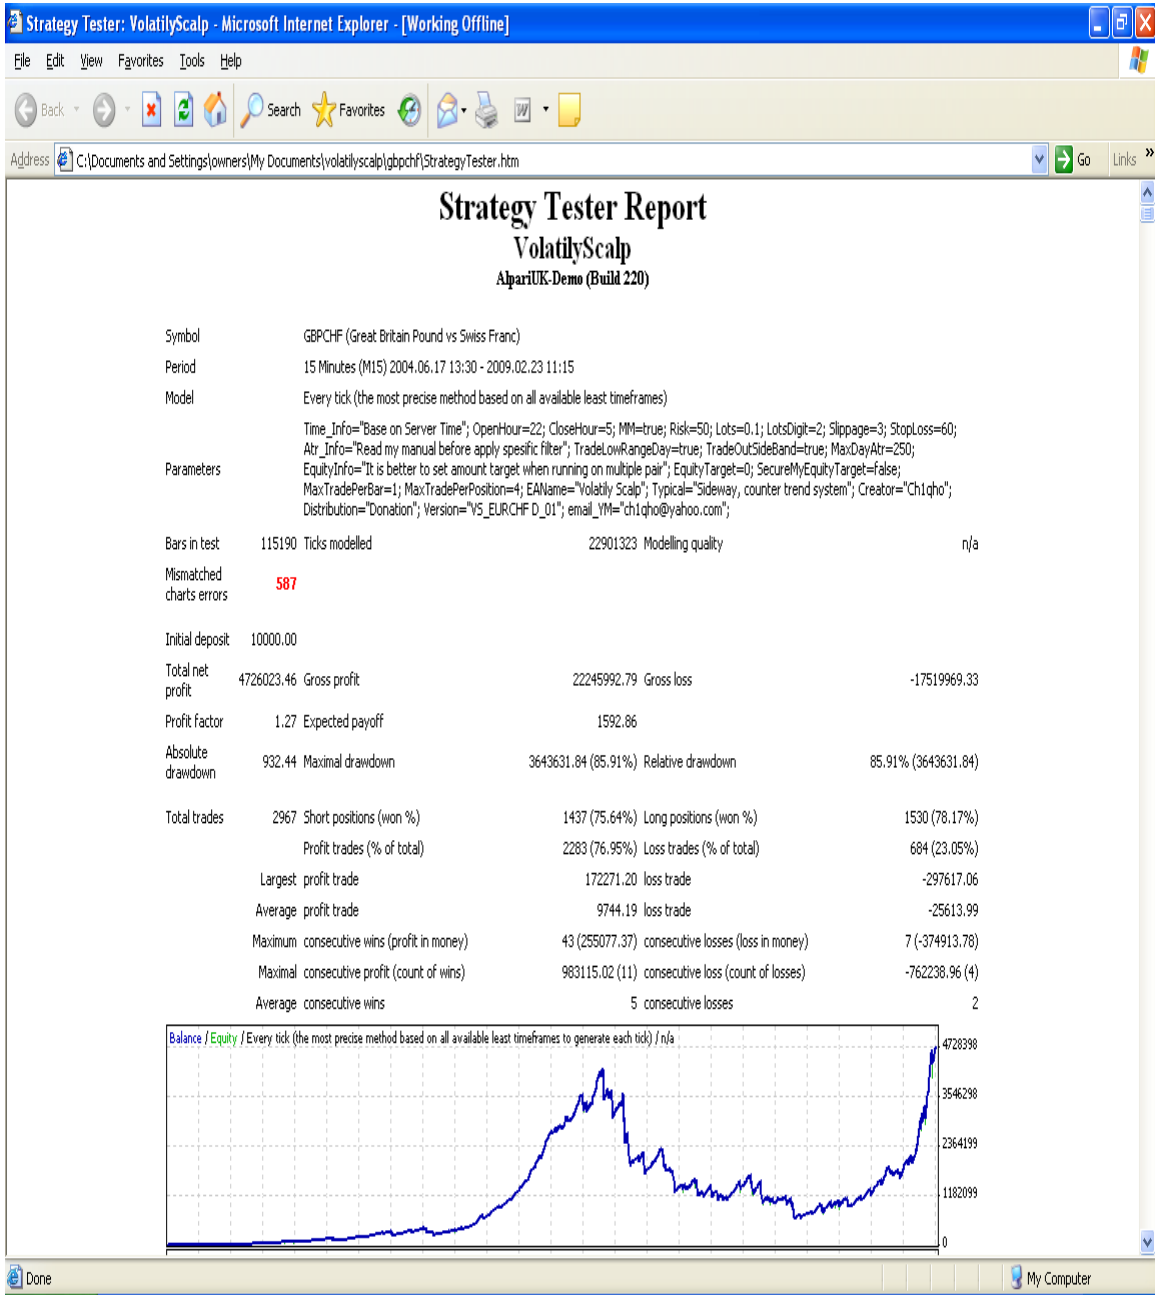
Strategy Tester: VolatilyScalp - Microsoft Internet Explorer - [Working Offline]

File Edit View Favorites Tools Help

Back Search Favorites

Address C:\Documents and Settings\owners\My Documents\volatilyscalp\gbpchf\StrategyTester.htm Go Links »

Strategy Tester Report
VolatilyScalp
AlpariUK-Demo (Build 220)

| | | | | | |
|---|---|---|---|---|---|
| Symbol | GBPCHF (Great Britain Pound vs Swiss Franc) | | | | |
| Period | 15 Minutes (M15) 2004.06.17 13:30 - 2009.02.23 11:15 | | | | |
| Model | Every tick (the most precise method based on all available least timeframes) | | | | |
| Parameters | Time_Info="Base on Server Time"; OpenHour=22; CloseHour=5; MM=true; Risk=50; Lots=0.1; LotsDigit=2; Slippage=3; StopLoss=60; Atr_Info="Read my manual before apply spesific filter"; TradeLowRangeDay=true; TradeOutSideBand=true; MaxDayAtr=250; EquityInfo="It is better to set amount target when running on multiple pair"; EquityTarget=0; SecureMyEquityTarget=false; MaxTradePerBar=1; MaxTradePerPosition=4; EAName="Volatily Scalp"; Typical="Sideway, counter trend system"; Creator="Ch1qho"; Distribution="Donation"; Version="VS_EURCHF D_01"; email_YM="ch1qho@yahoo.com"; | | | | |
| Bars in test | 115190 | Ticks modelled | 22901323 | Modelling quality | n/a |
| Mismatched charts errors | 587 | | | | |
| Initial deposit | 10000.00 | | | | |
| Total net profit | 4726023.46 | Gross profit | 22245992.79 | Gross loss | -17519969.33 |
| Profit factor | 1.27 | Expected payoff | 1592.86 | | |
| Absolute drawdown | 932.44 | Maximal drawdown | 3643631.84 (85.91%) | Relative drawdown | 85.91% (3643631.84) |
| Total trades | 2967 | Short positions (won %) | 1437 (75.64%) | Long positions (won %) | 1530 (78.17%) |
| | | Profit trades (% of total) | 2283 (76.95%) | Loss trades (% of total) | 684 (23.05%) |
| | Largest | profit trade | 172271.20 | loss trade | -297617.06 |
| | Average | profit trade | 9744.19 | loss trade | -25613.99 |
| | Maximum | consecutive wins (profit in money) | 43 (255077.37) | consecutive losses (loss in money) | 7 (-374913.78) |
| | Maximal | consecutive profit (count of wins) | 983115.02 (11) | consecutive loss (count of losses) | -762238.96 (4) |
| | Average | consecutive wins | 5 | consecutive losses | 2 |

Balance / Equity / Every tick (the most precise method based on all available least timeframes to generate each tick) / n/a

4728398
3546298
2364199
1182099
0

Done My Computer